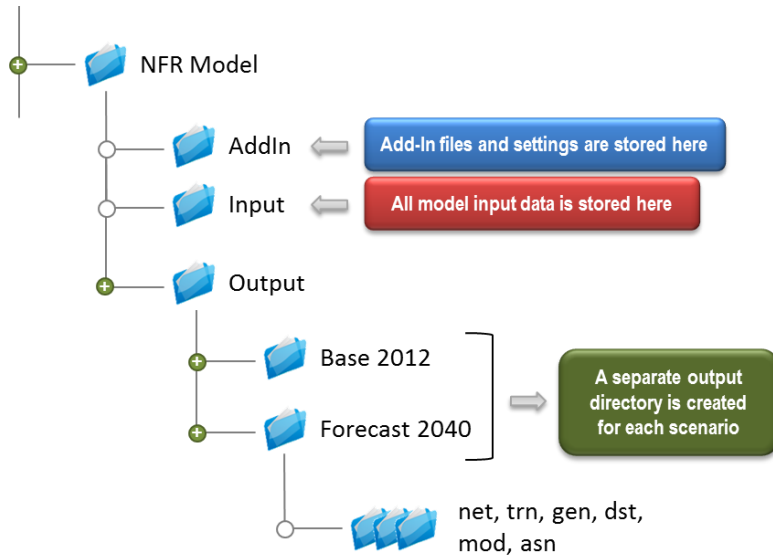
NFR Model

AddIn

Add-In files and settings are stored here

Input

All model input data is stored here

Output

Base 2012

Forecast 2040

A separate output directory is created for each scenario

net, trn, gen, dst, mod, asn